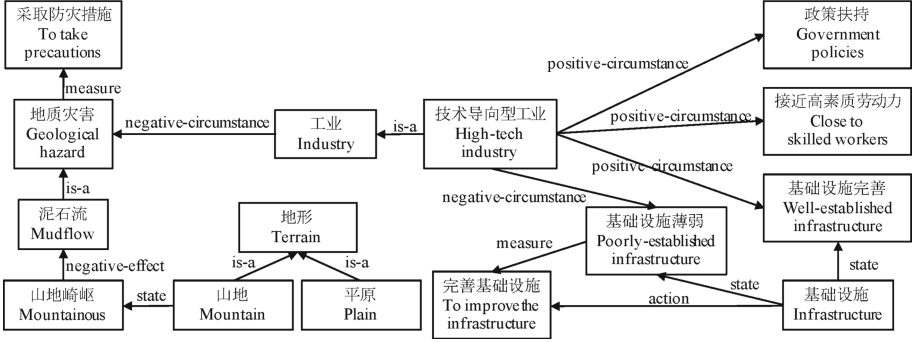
采取防灾措施
To take precautions

measure

地质灾害
Geological hazard

negative-circumstance

工业
Industry

is-a

技术导向型工业
High-tech industry

positive-circumstance

政策扶持
Government policies

positive-circumstance

接近高素质劳动力
Close to skilled workers

positive-circumstance

基础设施完善
Well-established infrastructure

negative-circumstance

is-a

泥石流
Mudflow

negative-effect

地形
Terrain

is-a

is-a

基础设施薄弱
Poorly-established infrastructure

measure

state

state

山地崎岖
Mountainous

state

山地
Mountain

平原
Plain

完善基础设施
To improve the infrastructure

action

基础设施
Infrastructure